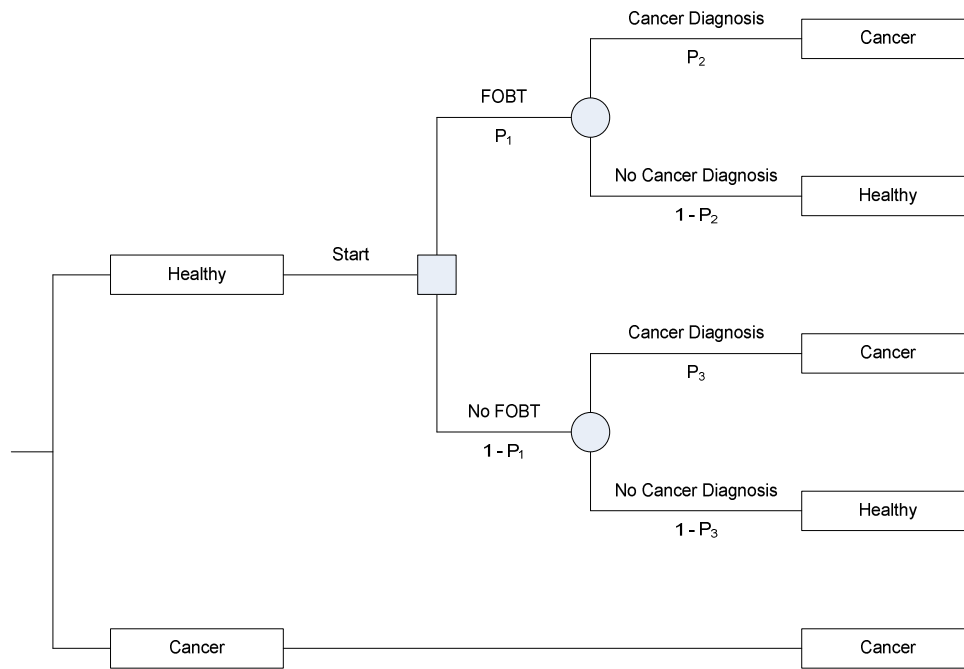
Healthy

Start

FOBT

$P_1$

Cancer Diagnosis

$P_2$

Cancer

No Cancer Diagnosis

$1 - P_2$

Healthy

No FOBT

$1 - P_1$

Cancer Diagnosis

$P_3$

Cancer

No Cancer Diagnosis

$1 - P_3$

Healthy

Cancer

Cancer